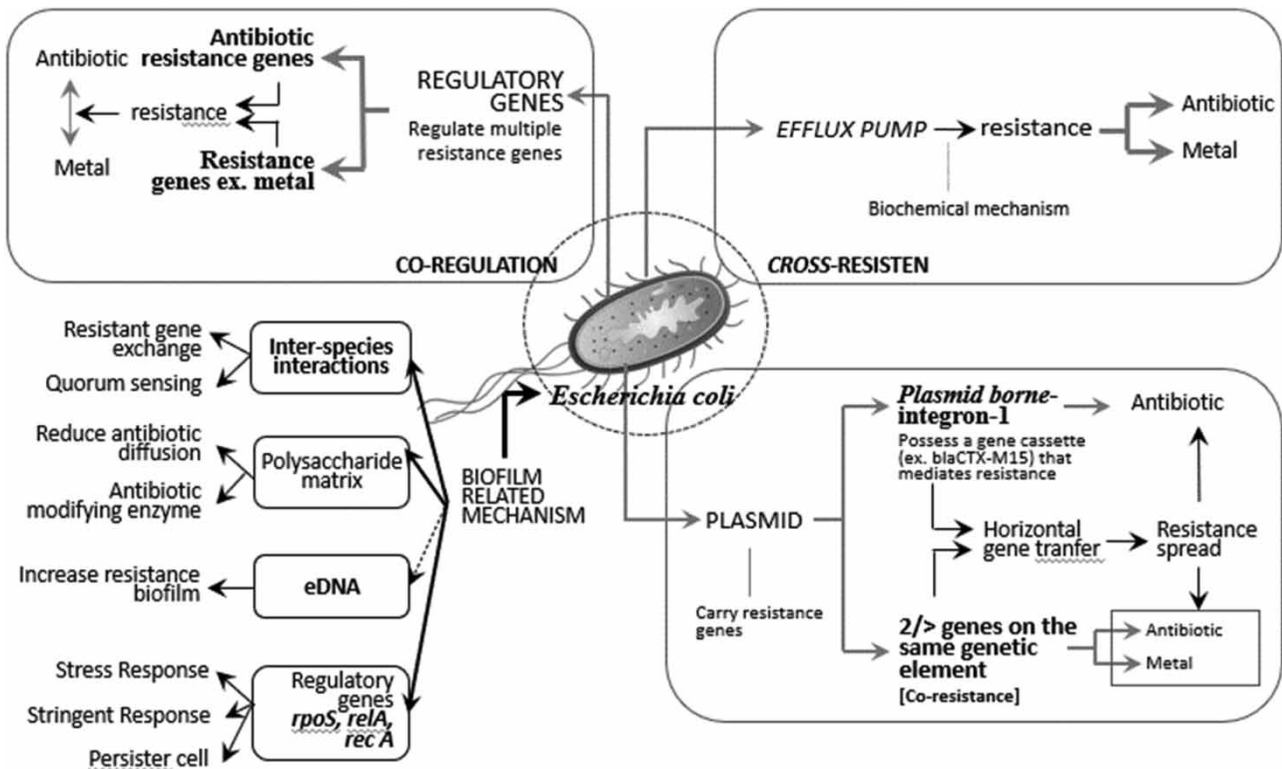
Antibiotic

Antibiotic resistance genes

resistance

Metal

Resistance genes ex. metal

REGULATORY GENES
Regulate multiple resistance genes

CO-REGULATION

EFFLUX PUMP → resistance

Antibiotic

Metal

Biochemical mechanism

CROSS-RESISTEN

Resistant gene exchange

Quorum sensing

Inter-species interactions

Reduce antibiotic diffusion

Antibiotic modifying enzyme

Polysaccharide matrix

Increase resistance biofilm

eDNA

Stress Response

Stringent Response

Persister cell

Regulatory genes rpoS, relA, rec A

BIOFILM RELATED MECHANISM

Escherichia coli

Plasmid borne-integron-1
Possess a gene cassette (ex. blaCTX-M15) that mediates resistance

Antibiotic

PLASMID

Carry resistance genes

Horizontal gene tranfer

Resistance spread

2/> genes on the same genetic element
[Co-resistance]

Antibiotic

Metal